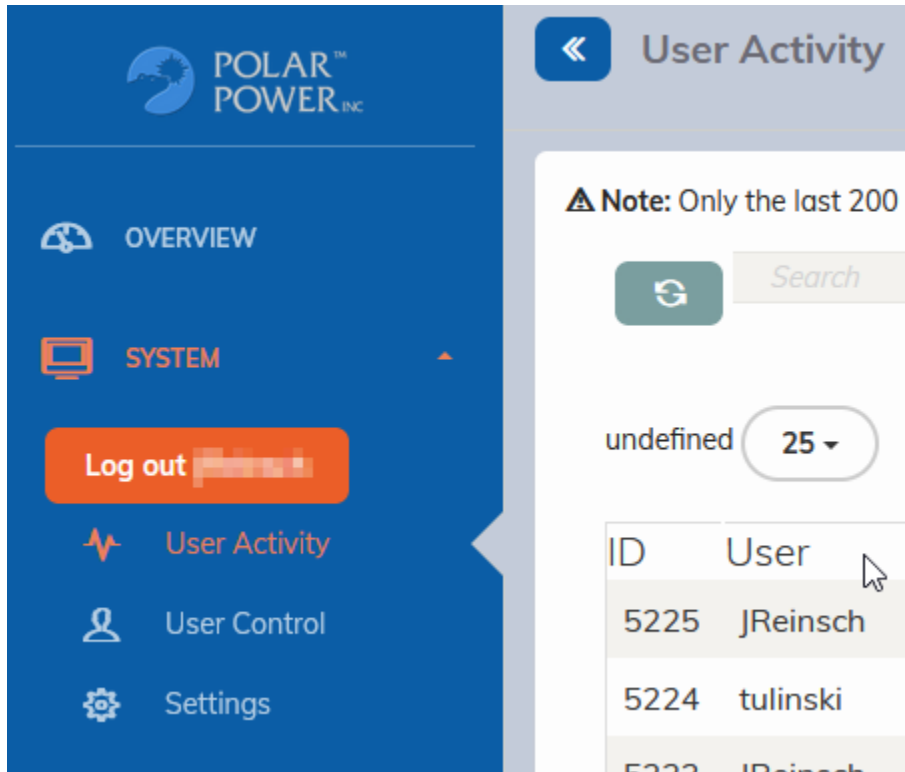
POLAR™ POWER INC

OVERVIEW

SYSTEM

Log out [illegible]

User Activity

User Control

Settings

«

User Activity

⚠ Note: Only the last 200

Search

undefined 25 ▾

| ID | User |
|---|---|
| 5225 | JReinsch |
| 5224 | tulinski |
| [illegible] | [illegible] |